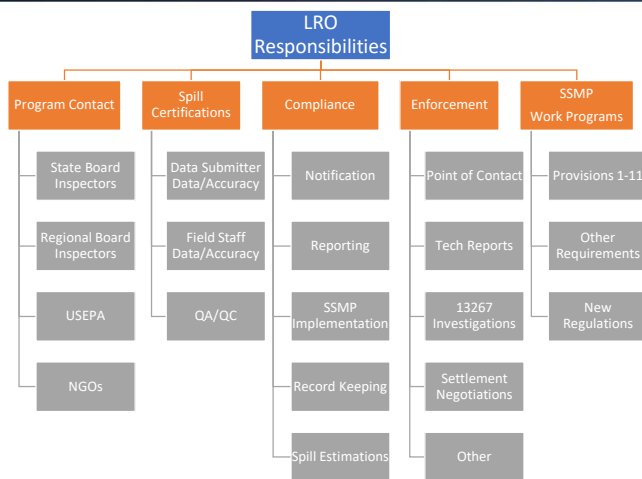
LRO Responsibilities

Program Contact

State Board Inspectors

Regional Board Inspectors

USEPA

NGOs

Spill Certifications

Data Submitter Data/Accuracy

Field Staff Data/Accuracy

QA/QC

Compliance

Notification

Reporting

SSMP Implementation

Record Keeping

Spill Estimations

Enforcement

Point of Contact

Tech Reports

13267 Investigations

Settlement Negotiations

Other

SSMP Work Programs

Provisions 1-11

Other Requirements

New Regulations